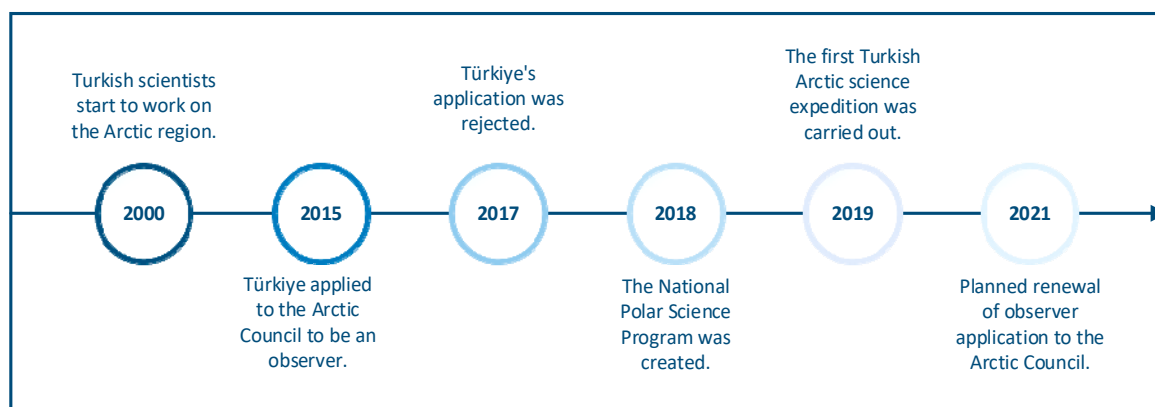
Turkish scientists start to work on the Arctic region.

2000

2015

Türkiye applied to the Arctic Council to be an observer.

Türkiye's application was rejected.

2017

2018

The National Polar Science Program was created.

The first Turkish Arctic science expedition was carried out.

2019

2021

Planned renewal of observer application to the Arctic Council.